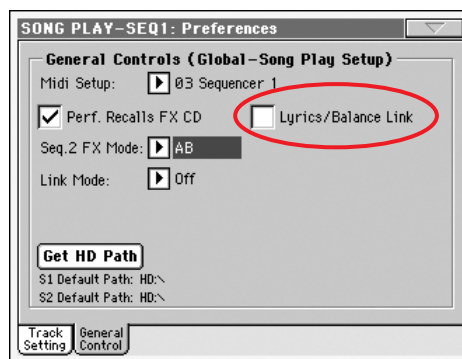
SONG PLAY-SEQ1: Preferences

General Controls (Global-Song Play Setup)

Midi Setup: 03 Sequencer 1

Perf. Recalls FX CD

Lyrics/Balance Link

Seq.2 FX Mode: AB

Link Mode: Off

Get HD Path

S1 Default Path: HD:\

S2 Default Path: HD:\

Track Setting

General Control